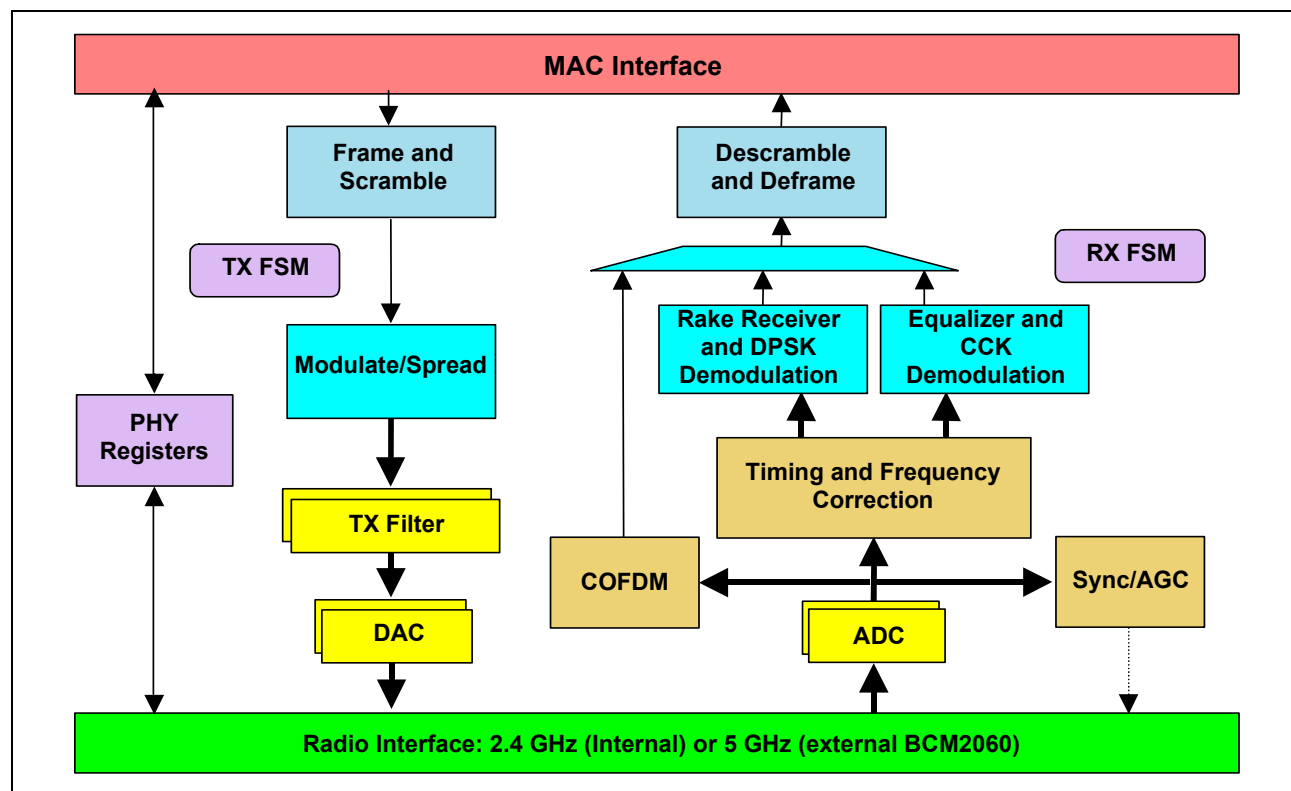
MAC Interface

Frame and Scramble

Descramble and Deframe

TX FSM

RX FSM

Modulate/Spread

Rake Receiver and DPSK Demodulation

Equalizer and CCK Demodulation

PHY Registers

Timing and Frequency Correction

TX Filter

COFDM

Sync/AGC

DAC

ADC

Radio Interface: 2.4 GHz (Internal) or 5 GHz (external BCM2060)